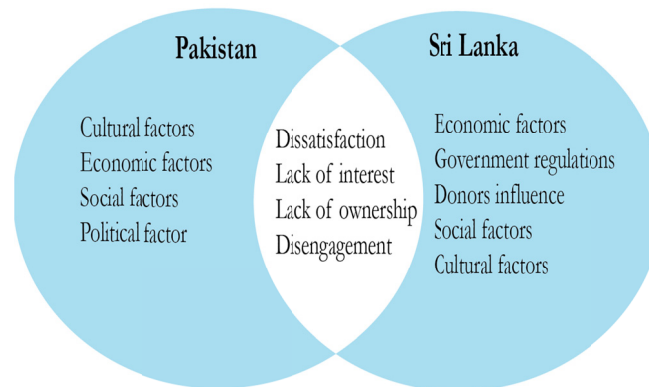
Pakistan

Cultural factors
Economic factors
Social factors
Political factor

Dissatisfaction
Lack of interest
Lack of ownership
Disengagement

Sri Lanka

Economic factors
Government regulations
Donors influence
Social factors
Cultural factors